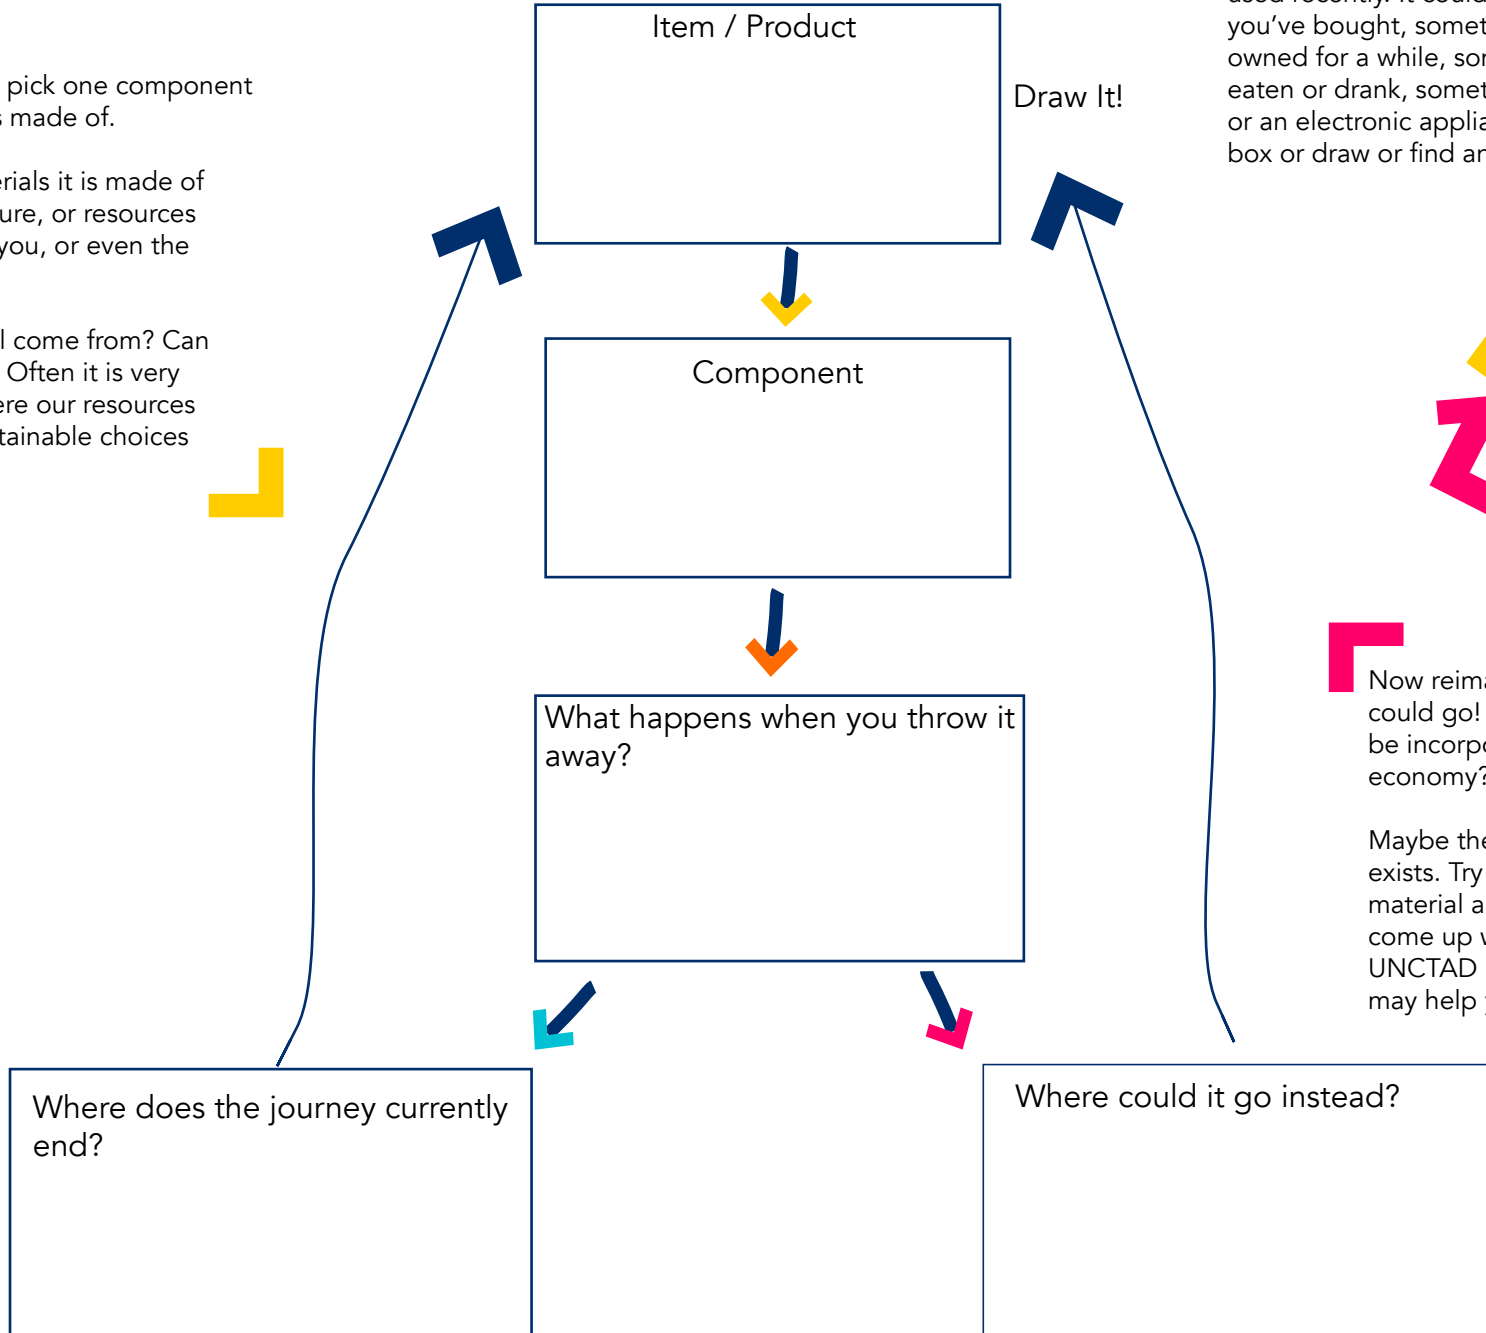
pick one component
made of.

erials it is made of
ure, or resources
you, or even the

l come from? Can
Often it is very
ere our resources
tainable choices

Item / Product

Draw It!

you've bought, somet
owned for a while, so
eaten or drank, somet
or an electronic appli
box or draw or find ar

Component

What happens when you throw it away?

Now reim
could go!
be incorp
economy?

Maybe th
exists. Try
material a
come up
UNCTAD
may help

Where does the journey currently end?

Where could it go instead?